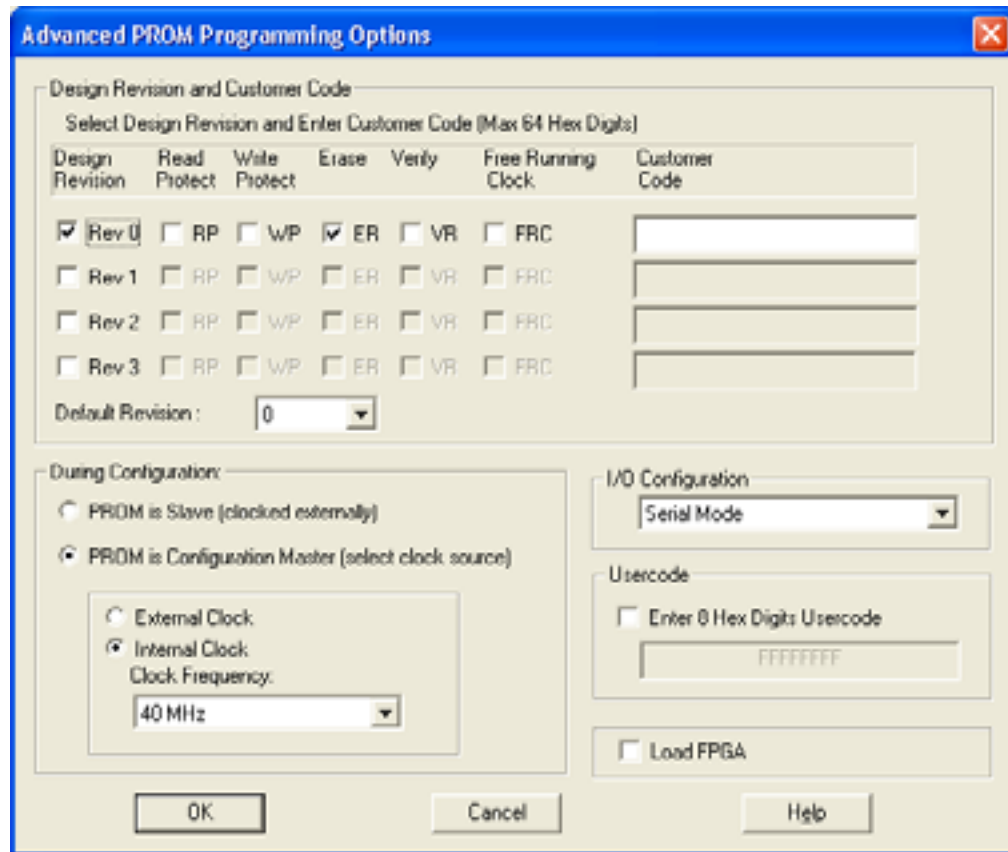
Advanced PROM Programming Options

Design Revision and Customer Code

Select Design Revision and Enter Customer Code (Max 64 Hex Digits)

| Design Revision | Read Protect | Write Protect | Erase | Verify | Free Running Clock | Customer Code |
|---|---|---|---|---|---|---|
| Rev 0 | RP | WP | ER | VR | FRC | |
| Rev 1 | RP | WP | ER | VR | FRC | |
| Rev 2 | RP | WP | ER | VR | FRC | |
| Rev 3 | RP | WP | ER | VR | FRC | |

Default Revision : 0

During Configuration:

PROM is Slave (clocked externally)

PROM is Configuration Master (select clock source)

External Clock

Internal Clock

Clock Frequency:

40 MHz

I/O Configuration

Serial Mode

Usercode

Enter 8 Hex Digits Usercode

FFFFFFFF

Load FPGA

OK

Cancel

Help